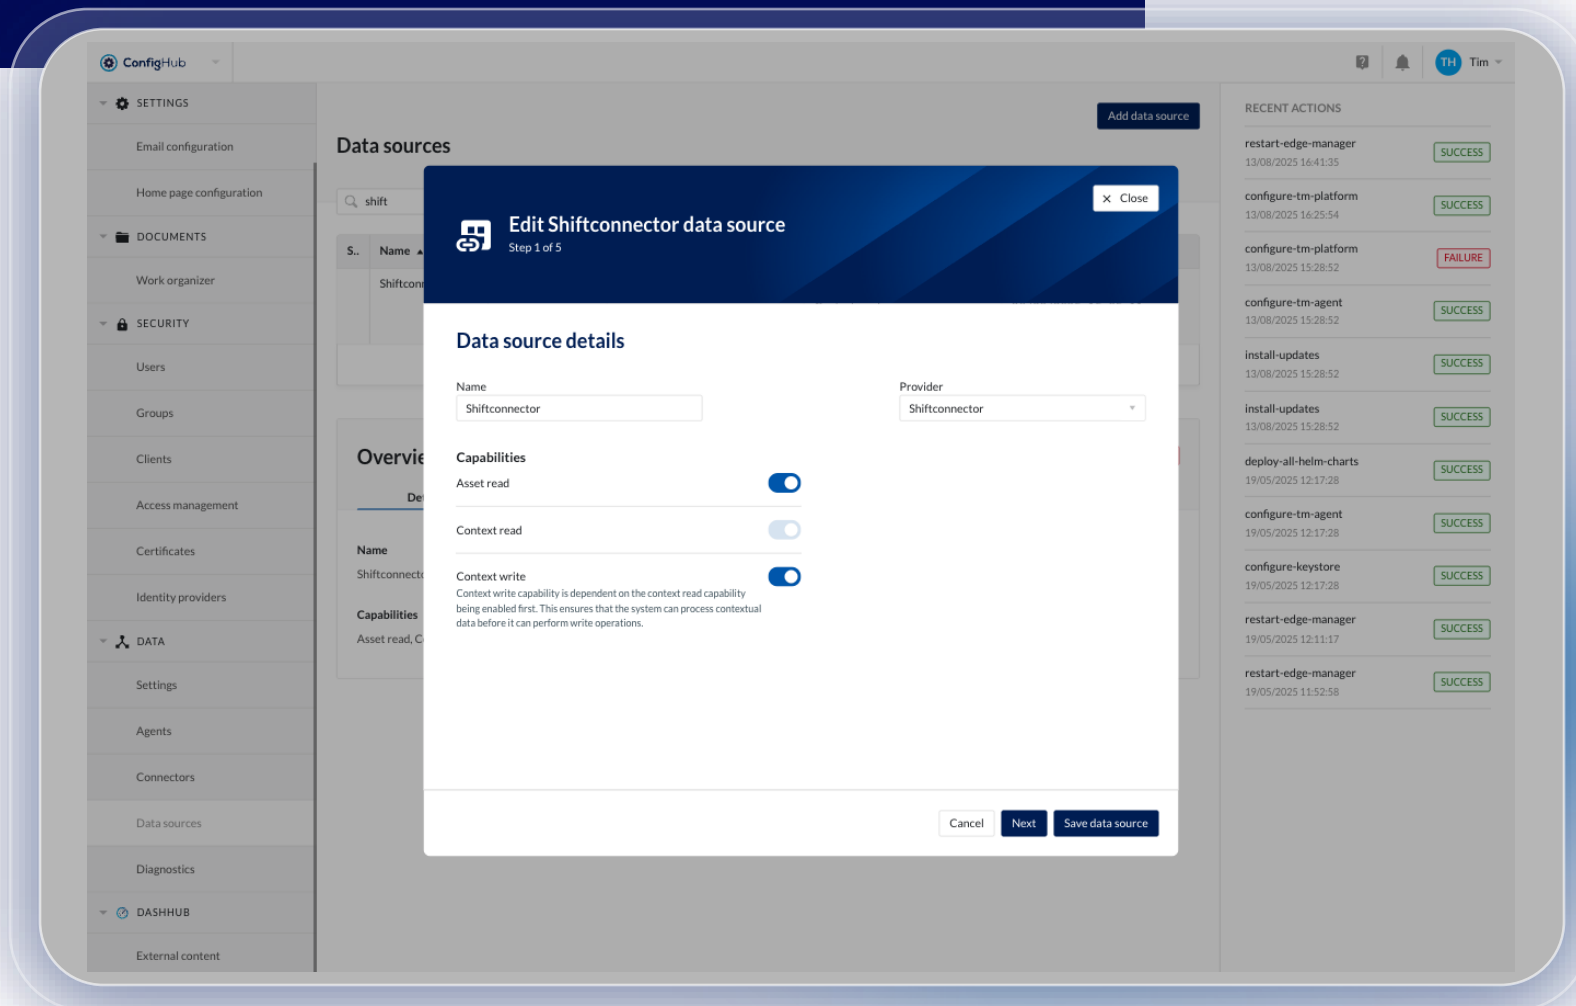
ConfigHub

TH Tim

SETTINGS

Email configuration

Home page configuration

DOCUMENTS

Work organizer

SECURITY

Users

Groups

Clients

Access management

Certificates

Identity providers

DATA

Settings

Agents

Connectors

Data sources

Diagnostics

DASHHUB

External content

Data sources

Add data source

shift

S.. Name

Shiftcon

Overvie

De

Name

Shiftconnect

Capabilities

Asset read, C

Edit Shiftconnector data source

Step 1 of 5

Close

Data source details

Name

Shiftconnector

Provider

Shiftconnector

Capabilities

Asset read

Context read

Context write

Context write capability is dependent on the context read capability being enabled first. This ensures that the system can process contextual data before it can perform write operations.

Cancel Next Save data source

RECENT ACTIONS

restart-edge-manager
13/08/2025 16:41:35
SUCCESS

configure-tm-platform
13/08/2025 16:25:54
SUCCESS

configure-tm-platform
13/08/2025 15:28:52
FAILURE

configure-tm-agent
13/08/2025 15:28:52
SUCCESS

install-updates
13/08/2025 15:28:52
SUCCESS

install-updates
13/08/2025 15:28:52
SUCCESS

deploy-all-helm-charts
19/05/2025 12:17:28
SUCCESS

configure-tm-agent
19/05/2025 12:17:28
SUCCESS

configure-keystore
19/05/2025 12:17:28
SUCCESS

restart-edge-manager
19/05/2025 12:11:17
SUCCESS

restart-edge-manager
19/05/2025 11:52:58
SUCCESS